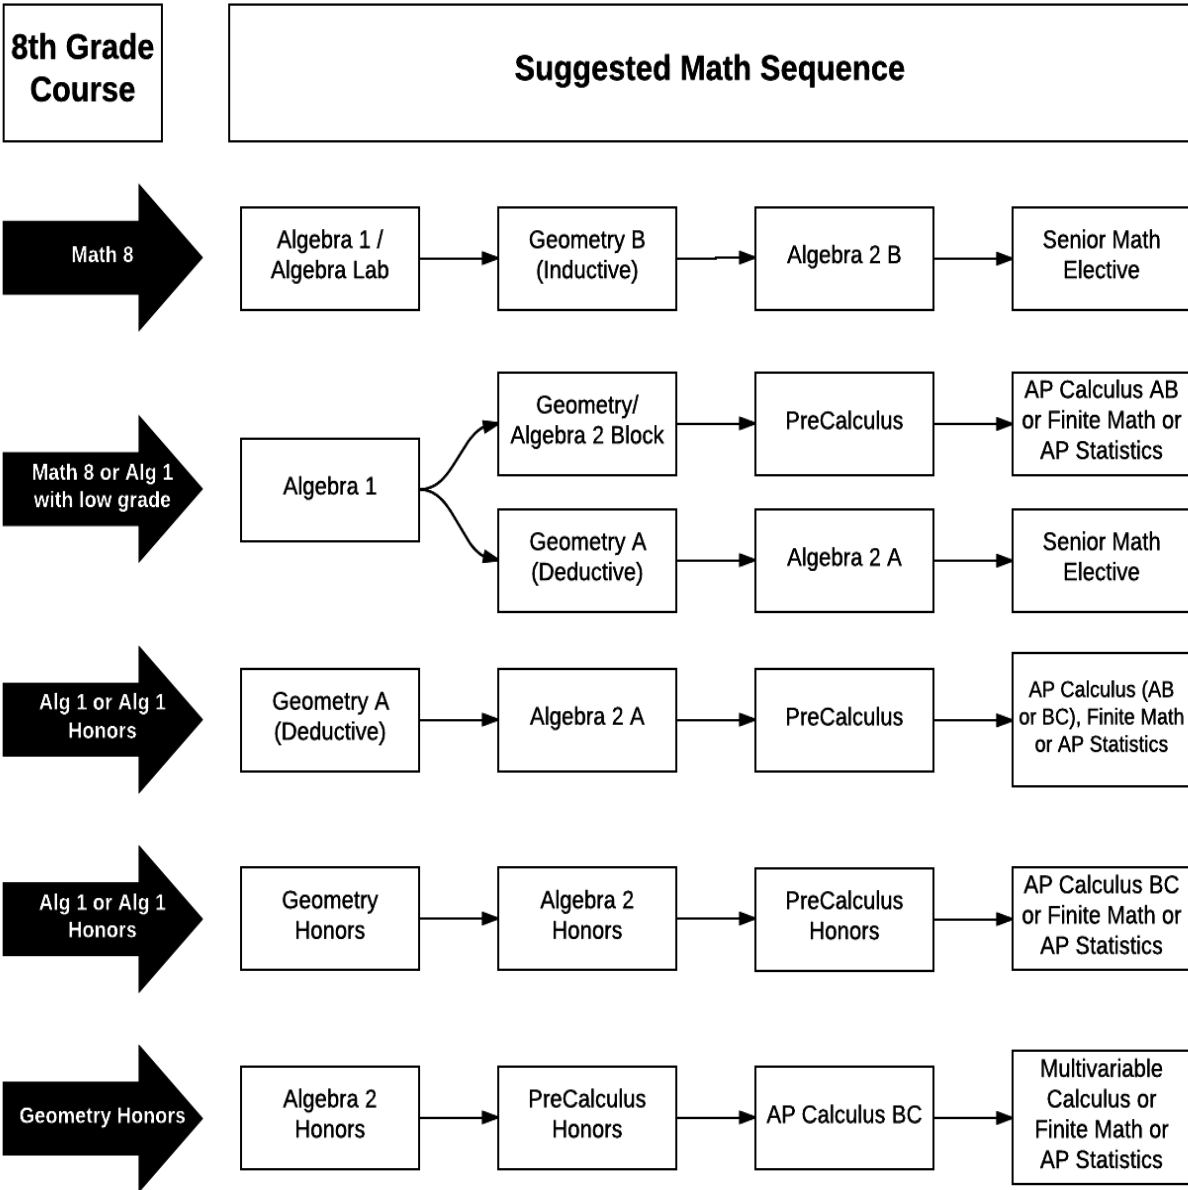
8th Grade Course

Suggested Math Sequence

Math 8

Algebra 1 / Algebra Lab

Geometry B (Inductive)

Algebra 2 B

Senior Math Elective

Math 8 or Alg 1 with low grade

Algebra 1

Geometry/ Algebra 2 Block

PreCalculus

AP Calculus AB or Finite Math or AP Statistics

Geometry A (Deductive)

Algebra 2 A

Senior Math Elective

Alg 1 or Alg 1 Honors

Geometry A (Deductive)

Algebra 2 A

PreCalculus

AP Calculus (AB or BC), Finite Math or AP Statistics

Alg 1 or Alg 1 Honors

Geometry Honors

Algebra 2 Honors

PreCalculus Honors

AP Calculus BC or Finite Math or AP Statistics

Geometry Honors

Algebra 2 Honors

PreCalculus Honors

AP Calculus BC

Multivariable Calculus or Finite Math or AP Statistics